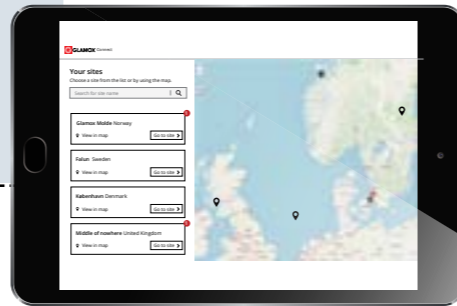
GLAMOX Connect

Your sites
Choose a site from the list or by using the map.

Search for site name

Glamox Molde Norway
View in map
Go to site

Falun Sweden
View in map
Go to site

København Denmark
View in map
Go to site

Middle of nowhere United Kingdom
View in map
Go to site